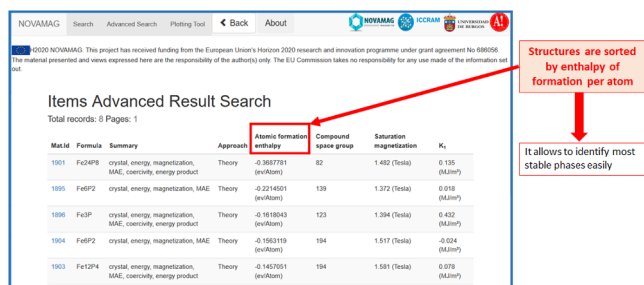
NOVAMAG Search Advanced Search Plotting Tool < Back About

NOVAMAG ICCRAM UNIVERSIDAD DE BURGOS A!

H2020 NOVAMAG. This project has received funding from the European Union's Horizon 2020 research and innovation programme under grant agreement No 686056. The material presented and views expressed here are the responsibility of the author(s) only. The EU Commission takes no responsibility for any use made of the information set out.

Structures are sorted by enthalpy of formation per atom

Items Advanced Result Search

Total records: 8 Pages: 1

| Mat.Id | Formula | Summary | Approach | Atomic formation enthalpy | Compound space group | Saturation magnetization | $K_1$ |
|---|---|---|---|---|---|---|---|
| 1901 | Fe24P8 | crystal, energy, magnetization, MAE, coercivity, energy product | Theory | -0.3687781 (eV/Atom) | 82 | 1.482 (Tesla) | 0.135 (MJ/m³) |
| 1895 | Fe6P2 | crystal, energy, magnetization, MAE | Theory | -0.2214501 (eV/Atom) | 139 | 1.372 (Tesla) | 0.018 (MJ/m³) |
| 1896 | Fe3P | crystal, energy, magnetization, MAE, coercivity, energy product | Theory | -0.1618043 (eV/Atom) | 123 | 1.394 (Tesla) | 0.432 (MJ/m³) |
| 1904 | Fe6P2 | crystal, energy, magnetization, MAE | Theory | -0.1563119 (eV/Atom) | 194 | 1.517 (Tesla) | -0.024 (MJ/m³) |
| 1903 | Fe12P4 | crystal, energy, magnetization, MAE, coercivity, energy product | Theory | -0.1457051 (eV/Atom) | 194 | 1.581 (Tesla) | 0.078 (MJ/m³) |

It allows to identify most stable phases easily